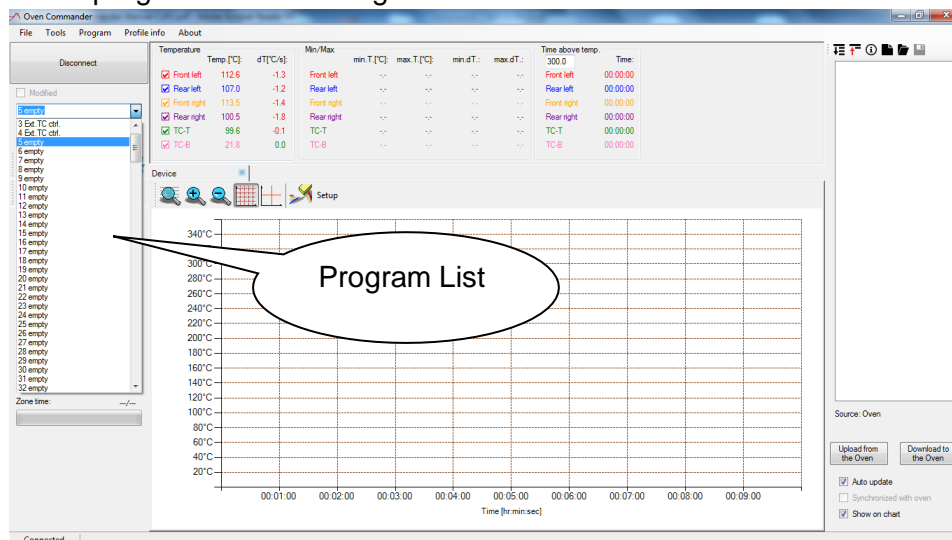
Oven Commander

File Tools Program Profile info About

Disconnect

Modified

5 empty

3 Ext. TC ctrl.
4 Ext. TC ctrl.
5 empty
6 empty
7 empty
8 empty
9 empty
10 empty
11 empty
12 empty
13 empty
14 empty
15 empty
16 empty
17 empty
18 empty
19 empty
20 empty
21 empty
22 empty
23 empty
24 empty
25 empty
26 empty
27 empty
28 empty
29 empty
30 empty
31 empty
32 empty

Zone time: --/--

| Temperature | Temp.[°C]: | dT[°C/s]: |
|---|---|---|
| Front left | 112.6 | -1.3 |
| Rear left | 107.0 | -1.2 |
| Front right | 113.5 | -1.4 |
| Rear right | 100.5 | -1.8 |
| TC-T | 99.6 | -0.1 |
| TC-B | 21.8 | 0.0 |

| Min/Max | min.T.[°C]: | max.T.[°C]: | min.dT.: | max.dT.: |
|---|---|---|---|---|
| Front left | -.- | -.- | -.- | -.- |
| Rear left | -.- | -.- | -.- | -.- |
| Front right | -.- | -.- | -.- | -.- |
| Rear right | -.- | -.- | -.- | -.- |
| TC-T | -.- | -.- | -.- | -.- |
| TC-B | -.- | -.- | -.- | -.- |

| Time above temp. 300.0 | Time: |
|---|---|
| Front left | 00:00:00 |
| Rear left | 00:00:00 |
| Front right | 00:00:00 |
| Rear right | 00:00:00 |
| TC-T | 00:00:00 |
| TC-B | 00:00:00 |

Device

Setup

340°C
300°C
280°C
260°C
240°C
220°C
200°C
180°C
160°C
140°C
120°C
100°C
80°C
60°C
40°C
20°C

00:01:00 00:02:00 00:03:00 00:04:00 00:05:00 00:06:00 00:07:00 00:08:00 00:09:00

Time [hr:min:sec]

Program List

Source: Oven

Upload from the Oven

Download to the Oven

Auto update

Synchronized with oven

Show on chart

Connected